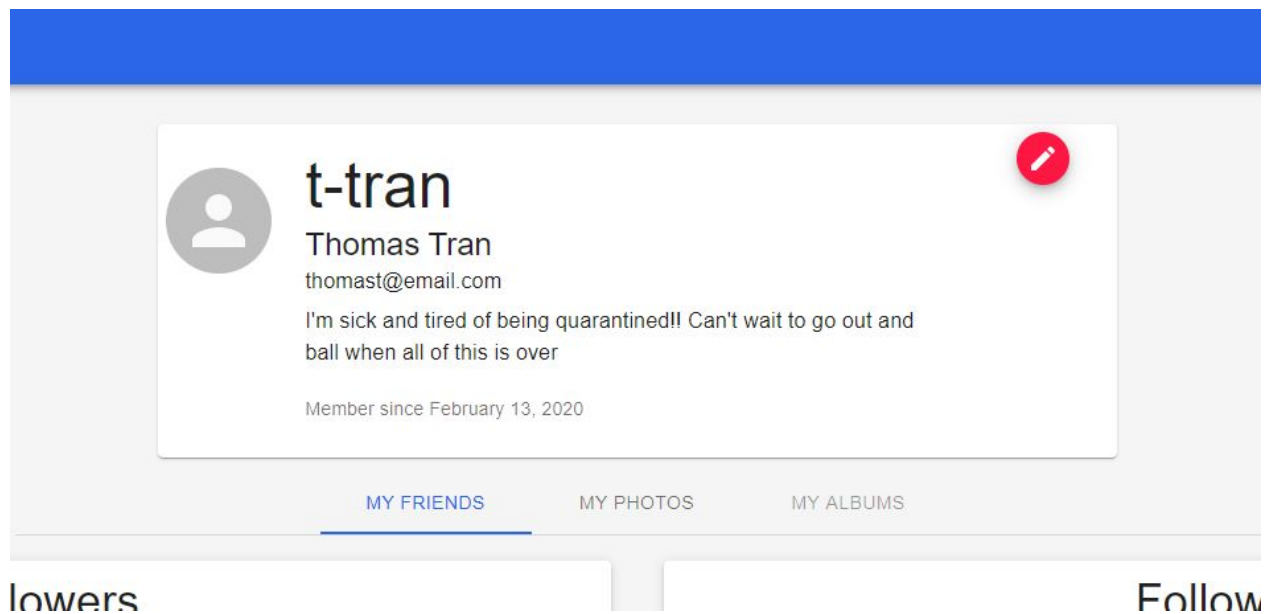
t-tran

Thomas Tran

thomast@email.com

I'm sick and tired of being quarantined!! Can't wait to go out and ball when all of this is over

Member since February 13, 2020

MY FRIENDS MY PHOTOS MY ALBUMS

lowers

Follow